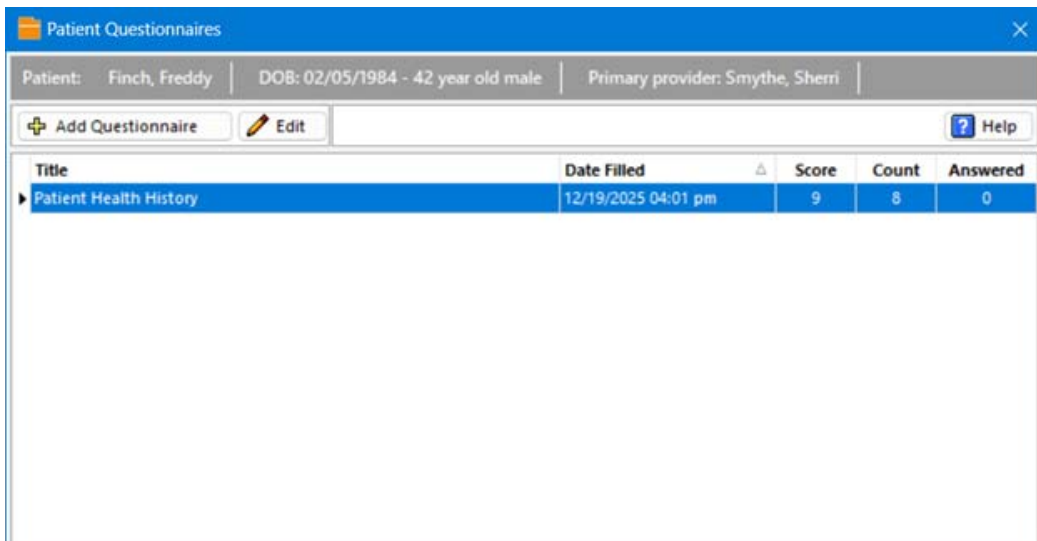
Patient Questionnaires

Patient: Finch, Freddy | DOB: 02/05/1984 - 42 year old male | Primary provider: Smythe, Sherri

Add Questionnaire
Edit
Help

| Title | Date Filled | Score | Count | Answered |
|---|---|---|---|---|
| Patient Health History | 12/19/2025 04:01 pm | 9 | 8 | 0 |